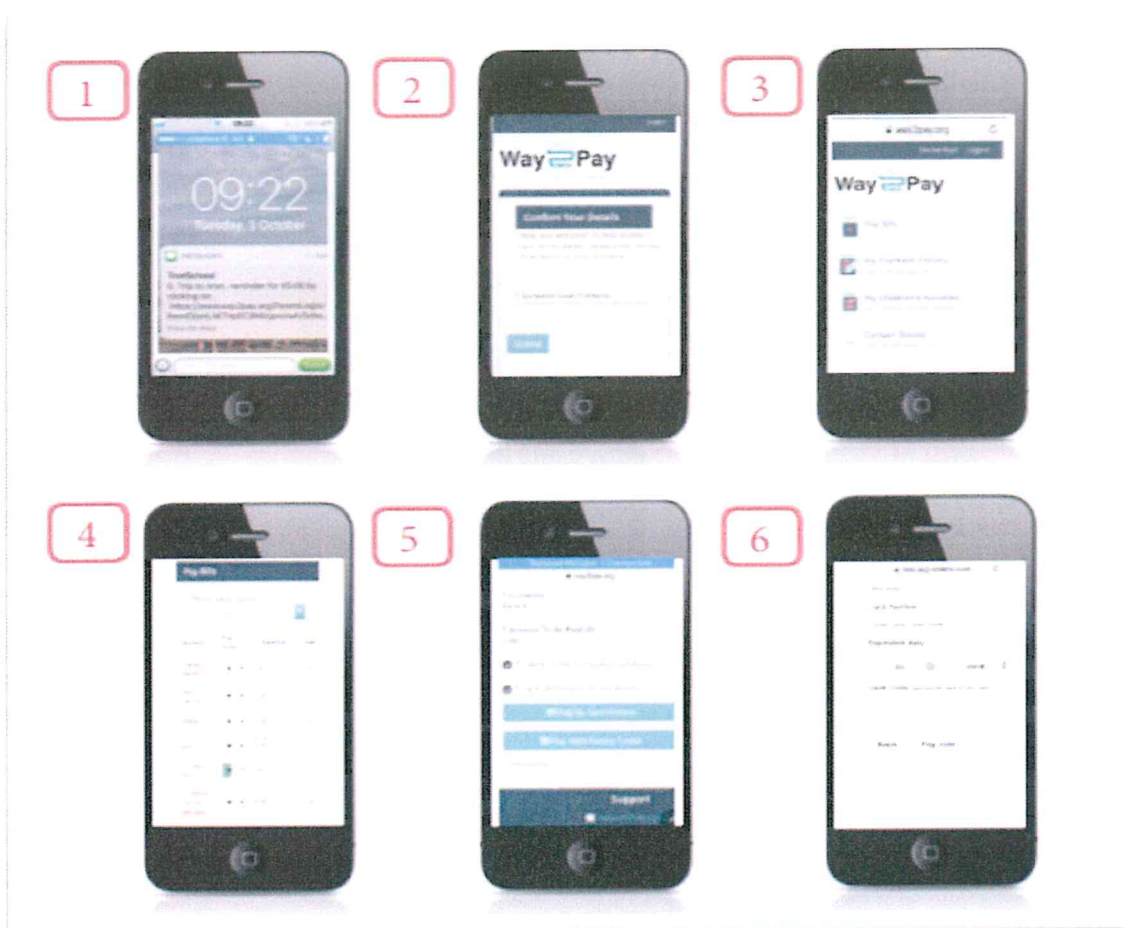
1

09:22

Tuesday, 3 October

MESSAGES

OneSchool

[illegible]

2

Way2Pay

Confirm Your Details

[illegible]

Submit

3

way2pay.org

Way2Pay

Pay Bills

My Payment History

My Children's Activities

Contact School

4

Pay Bills

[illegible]

5

way2pay.org

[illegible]

Pay by Card Online

Pay With Voice Token

Support

6

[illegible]

Card Number

Expiration Date

Back

Pay now